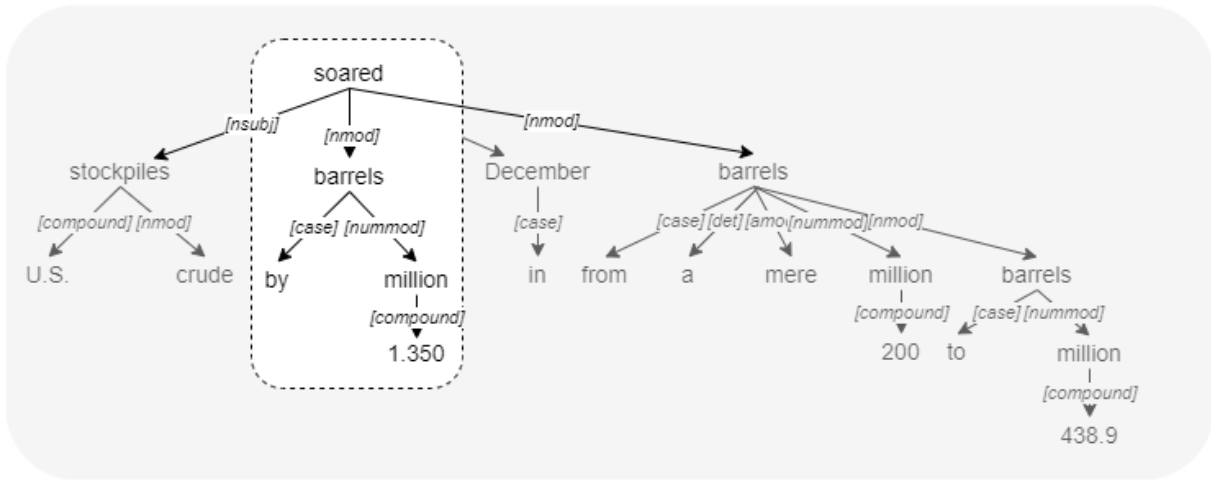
soared

[nsubj] [nmod] [nmod]

stockpiles barrels December barrels

[compound] [nmod] [case] [nummod] [case] [case] [det] [amo [nummod] [nmod]

U.S. crude by million in from a mere million barrels

[compound] [compound] [case] [nummod]

1.350 200 to million

[compound]

438.9